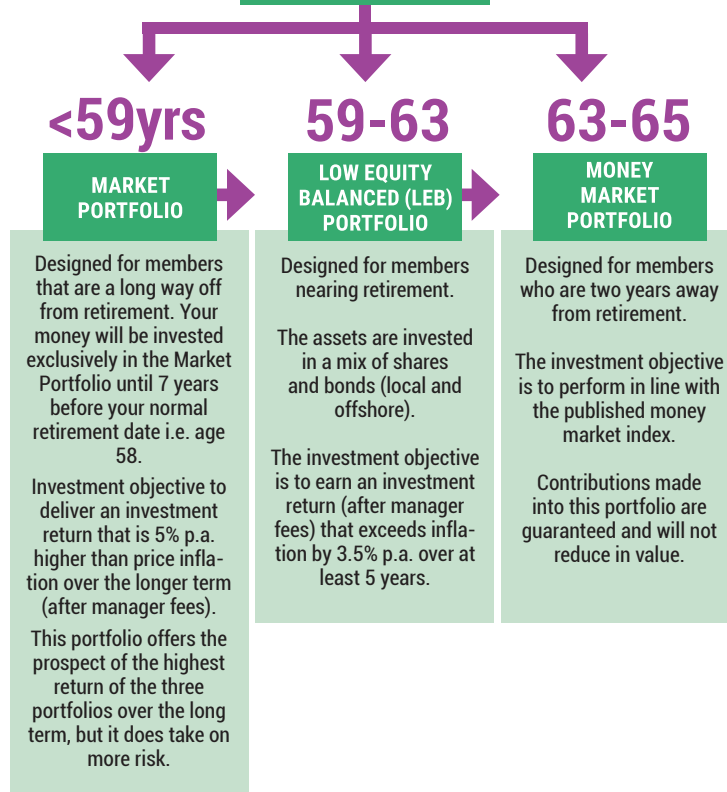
<59yrs

MARKET PORTFOLIO

Designed for members that are a long way off from retirement. Your money will be invested exclusively in the Market Portfolio until 7 years before your normal retirement date i.e. age 58.

Investment objective to deliver an investment return that is 5% p.a. higher than price inflation over the longer term (after manager fees).

This portfolio offers the prospect of the highest return of the three portfolios over the long term, but it does take on more risk.

59-63

LOW EQUITY BALANCED (LEB) PORTFOLIO

Designed for members nearing retirement.

The assets are invested in a mix of shares and bonds (local and offshore).

The investment objective is to earn an investment return (after manager fees) that exceeds inflation by 3.5% p.a. over at least 5 years.

63-65

MONEY MARKET PORTFOLIO

Designed for members who are two years away from retirement.

The investment objective is to perform in line with the published money market index.

Contributions made into this portfolio are guaranteed and will not reduce in value.